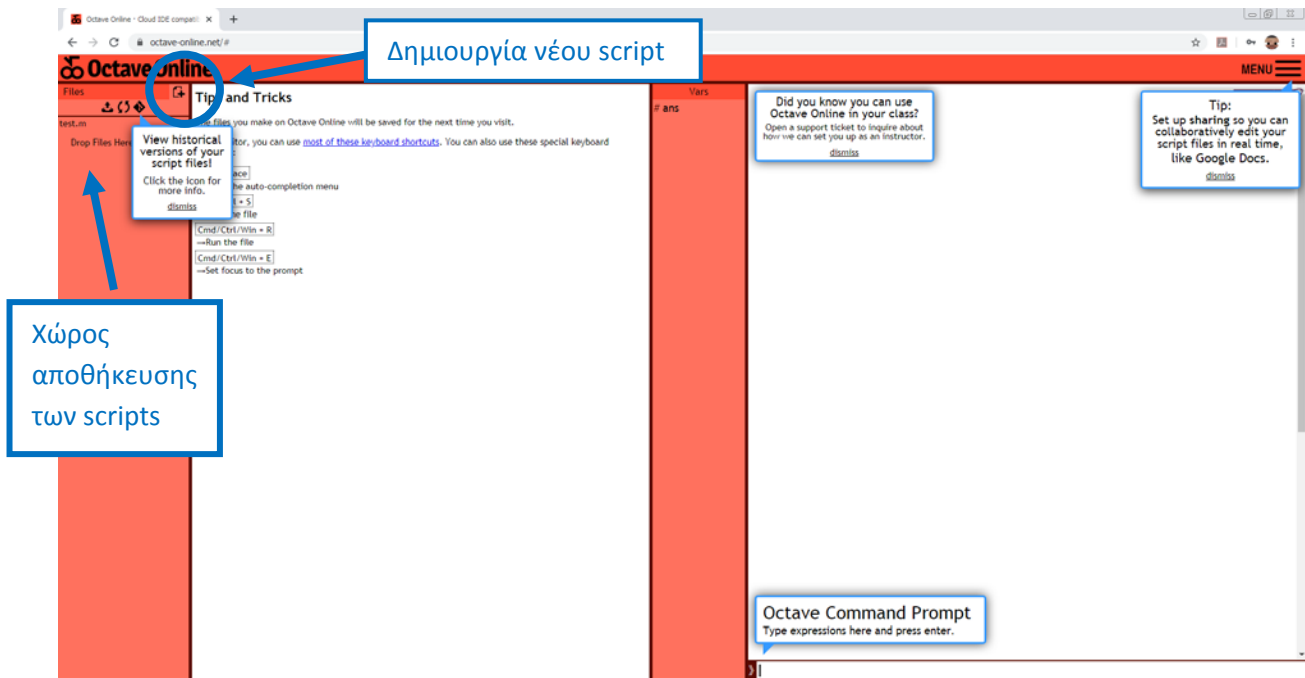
Octave Online · Cloud IDE compati ×

octave-online.net/#

Octave Online

Δημιουργία νέου script

MENU

Files

test.m

Drop Files Here

View historical versions of your script files!

Click the icon for more info.

dismiss

Tips and Tricks

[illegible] files you make on Octave Online will be saved for the next time you visit.

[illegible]itor, you can use most of these keyboard shortcuts. You can also use these special keyboard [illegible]

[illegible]ace
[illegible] the auto-completion menu

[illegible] + S
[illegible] the file

Cmd/Ctrl/Win + R
→Run the file

Cmd/Ctrl/Win + E
→Set focus to the prompt

Vars

# ans

Did you know you can use Octave Online in your class?

Open a support ticket to inquire about how we can set you up as an instructor.

dismiss

Tip:
Set up sharing so you can collaboratively edit your script files in real time, like Google Docs.

dismiss

Χώρος αποθήκευσης των scripts

Octave Command Prompt
Type expressions here and press enter.